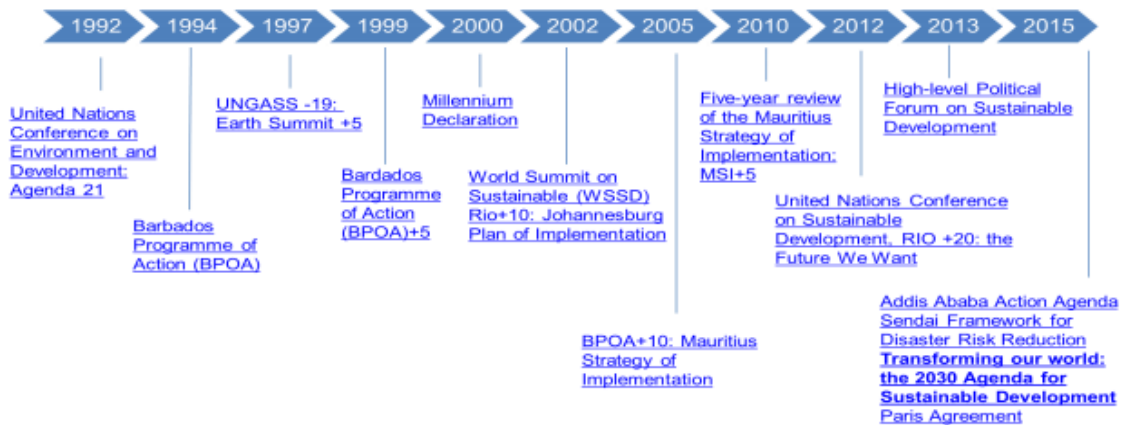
1992 1994 1997 1999 2000 2002 2005 2010 2012 2013 2015

United Nations Conference on Environment and Development: Agenda 21

Barbados Programme of Action (BPOA)

UNGASS -19: Earth Summit +5

Bardados Programme of Action (BPOA)+5

Millennium Declaration

World Summit on Sustainable (WSSD) Rio+10: Johannesburg Plan of Implementation

BPOA+10: Mauritius Strategy of Implementation

Five-year review of the Mauritius Strategy of Implementation: MSI+5

United Nations Conference on Sustainable Development, RIO +20: the Future We Want

High-level Political Forum on Sustainable Development

Addis Ababa Action Agenda
Sendai Framework for Disaster Risk Reduction
**Transforming our world: the 2030 Agenda for Sustainable Development**
Paris Agreement